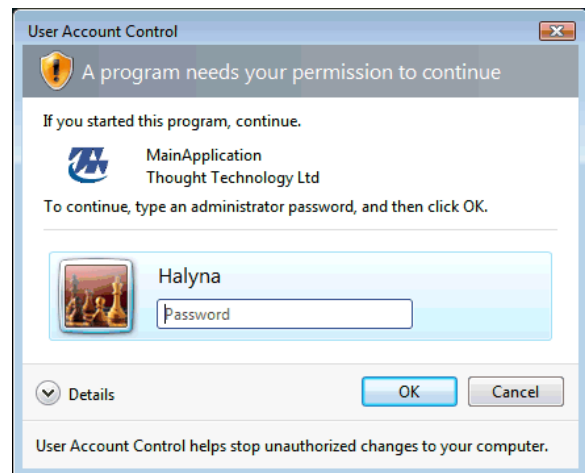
User Account Control

A program needs your permission to continue

If you started this program, continue.

MainApplication
Thought Technology Ltd

To continue, type an administrator password, and then click OK.

Halyna

Password

Details

OK

Cancel

User Account Control helps stop unauthorized changes to your computer.